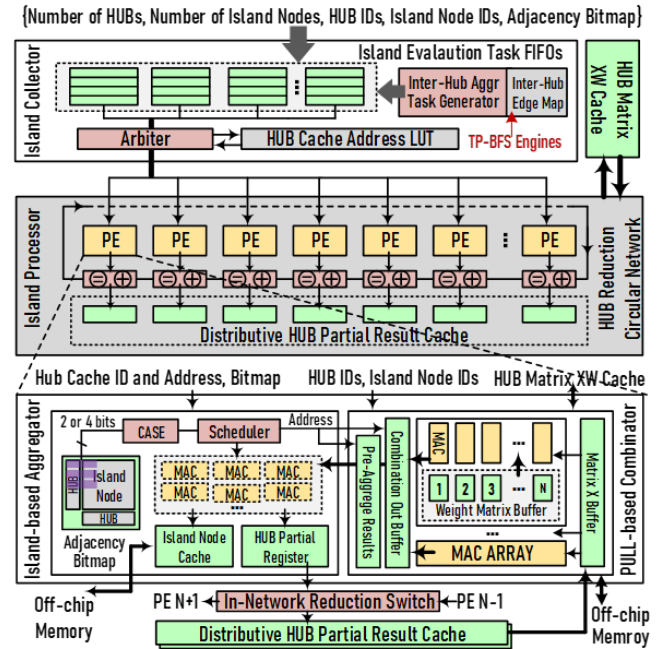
{Number of HUBs, Number of Island Nodes, HUB IDs, Island Node IDs, Adjacency Bitmap}

Island Collector

Island Evalaution Task FIFOs

Inter-Hub Aggr Task Generator

Inter-Hub Edge Map

Arbiter

HUB Cache Address LUT

TP-BFS Engines

HUB Matrix XW Cache

Island Processor

PE PE PE PE PE PE PE

⊖ ⊕ ⊖ ⊕ ⊖ ⊕ ⊖ ⊕ ⊖ ⊕ ⊖ ⊕ ⊖ ⊕

Distributive HUB Partial Result Cache

HUB Reduction Circular Network

Hub Cache ID and Address, Bitmap

HUB IDs, Island Node IDs

HUB Matrix XW Cache

Island-based Aggregator

2 or 4 bits

CASE

Scheduler

Address

HUB

Island Node

HUB

Adjacency Bitmap

MAC MAC MAC
MAC MAC MAC

Island Node Cache

HUB Partial Register

Pre-Aggrege Results

Combination Out Buffer

MAC

1 2 3 N

Weight Matrix Buffer

MAC ARRAY

Matrix X Buffer

PULL-based Combinator

Off-chip Memory

PE N+1

In-Network Reduction Switch

PE N-1

Off-chip Memroy

Distributive HUB Partial Result Cache